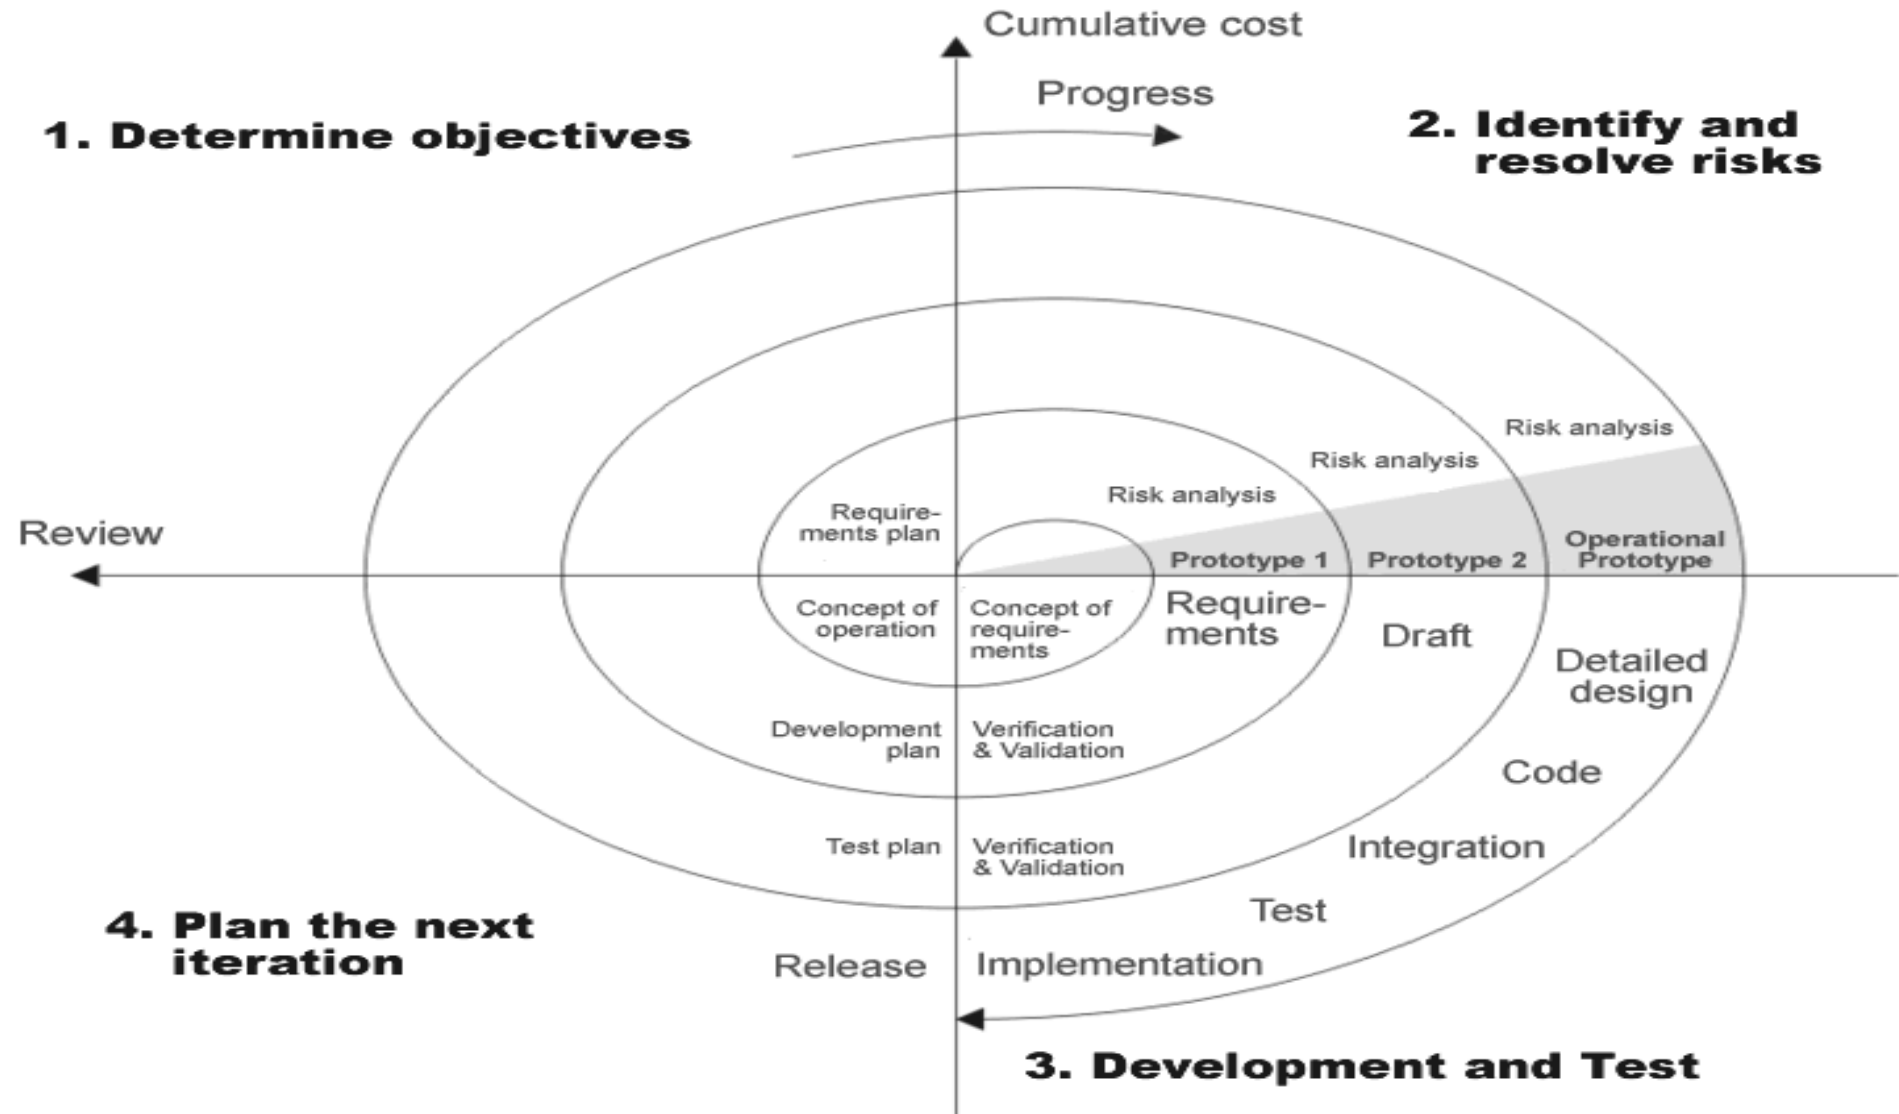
Cumulative cost

Progress

1. Determine objectives

2. Identify and resolve risks

Risk analysis

Risk analysis

Risk analysis

Requirements plan

Review

Prototype 1

Prototype 2

Operational Prototype

Concept of operation

Concept of requirements

Requirements

Draft

Detailed design

Development plan

Verification & Validation

Code

Test plan

Verification & Validation

Integration

Test

4. Plan the next iteration

Release

Implementation

3. Development and Test